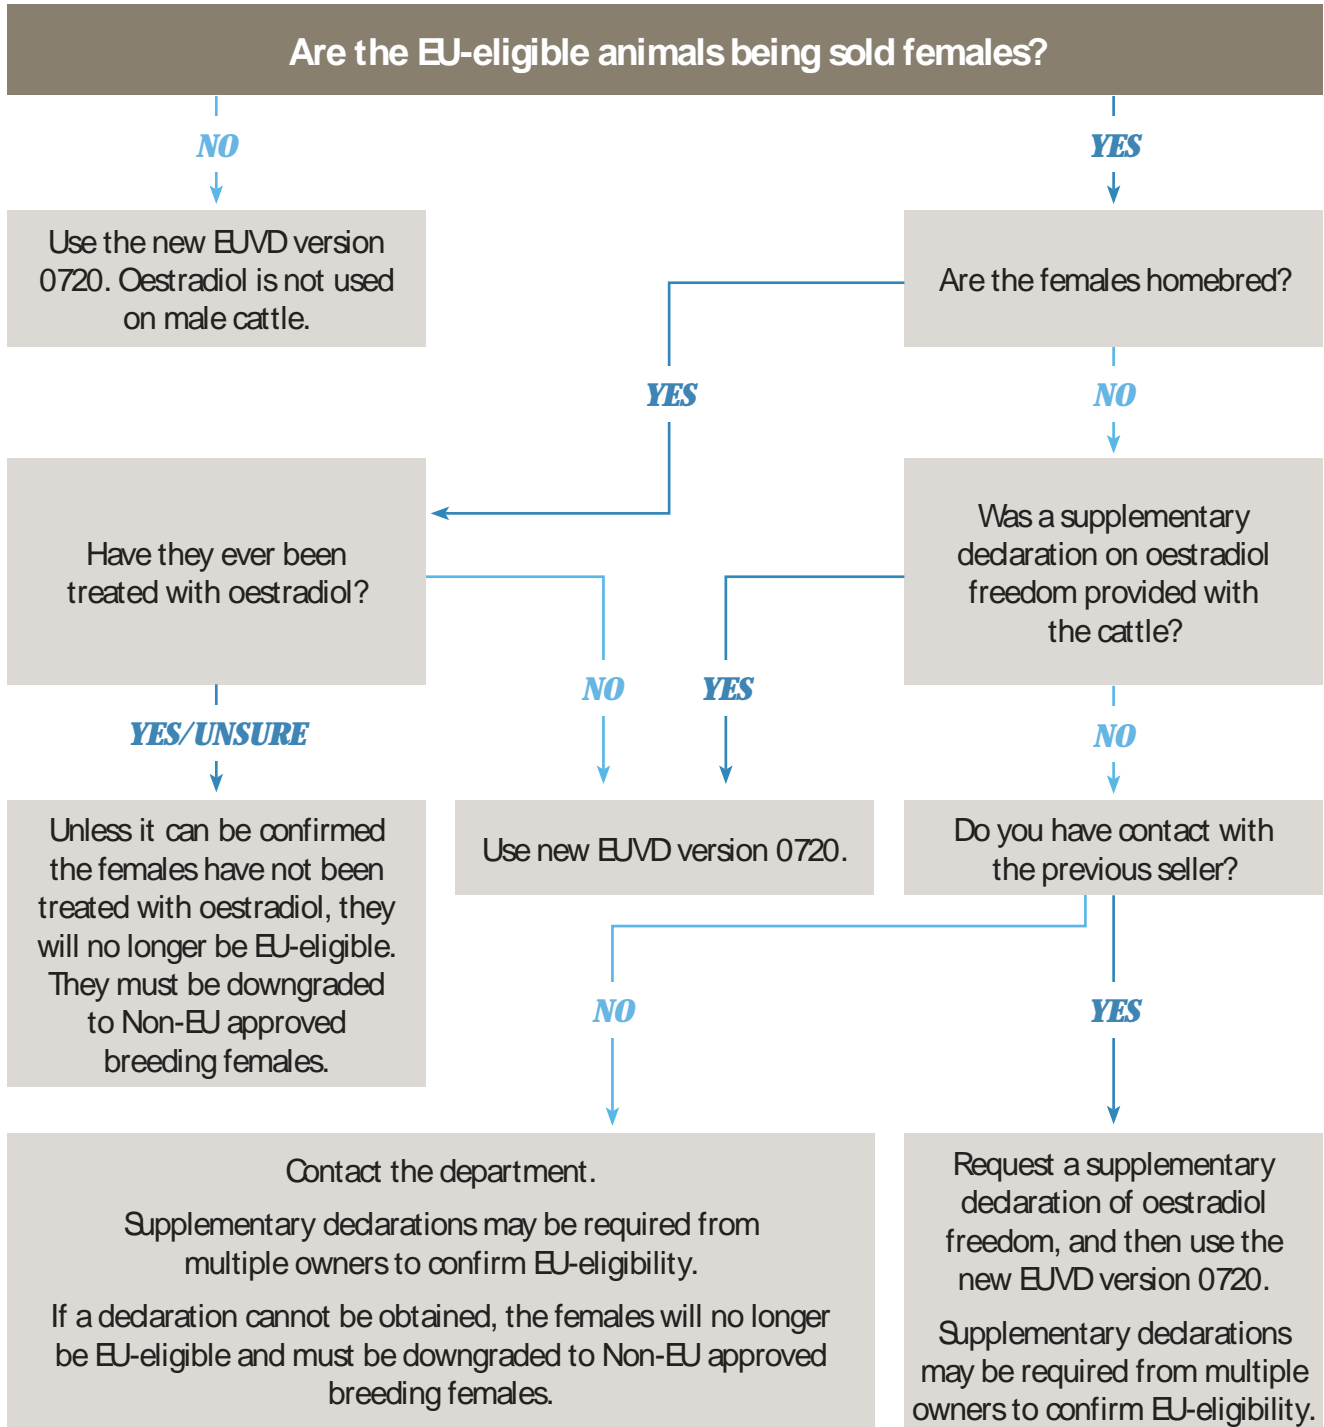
Are the EU-eligible animals being sold females?

NO

YES

Use the new EUVD version 0720. Oestradiol is not used on male cattle.

Are the females homebred?

YES

NO

Have they ever been treated with oestradiol?

Was a supplementary declaration on oestradiol freedom provided with the cattle?

YES/UNSURE

NO

YES

NO

Unless it can be confirmed the females have not been treated with oestradiol, they will no longer be EU-eligible. They must be downgraded to Non-EU approved breeding females.

Use new EUVD version 0720.

Do you have contact with the previous seller?

NO

YES

Contact the department.

Supplementary declarations may be required from multiple owners to confirm EU-eligibility.

If a declaration cannot be obtained, the females will no longer be EU-eligible and must be downgraded to Non-EU approved breeding females.

Request a supplementary declaration of oestradiol freedom, and then use the new EUVD version 0720.

Supplementary declarations may be required from multiple owners to confirm EU-eligibility.